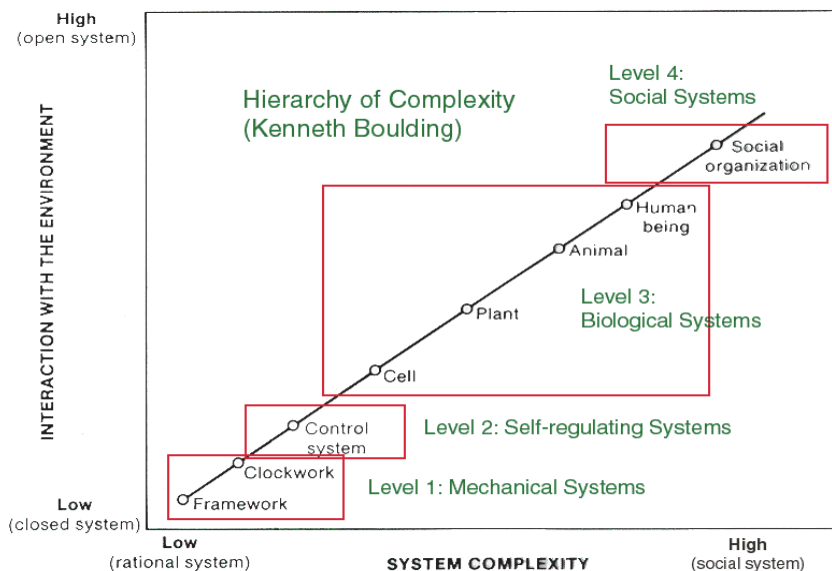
High
(open system)

INTERACTION WITH THE ENVIRONMENT

Low
(closed system)

Hierarchy of Complexity
(Kenneth Boulding)

Level 4:
Social Systems

Social organization

Human being

Animal

Level 3:
Biological Systems

Plant

Cell

Control system

Level 2: Self-regulating Systems

Clockwork

Level 1: Mechanical Systems

Framework

Low
(rational system)

SYSTEM COMPLEXITY

High
(social system)